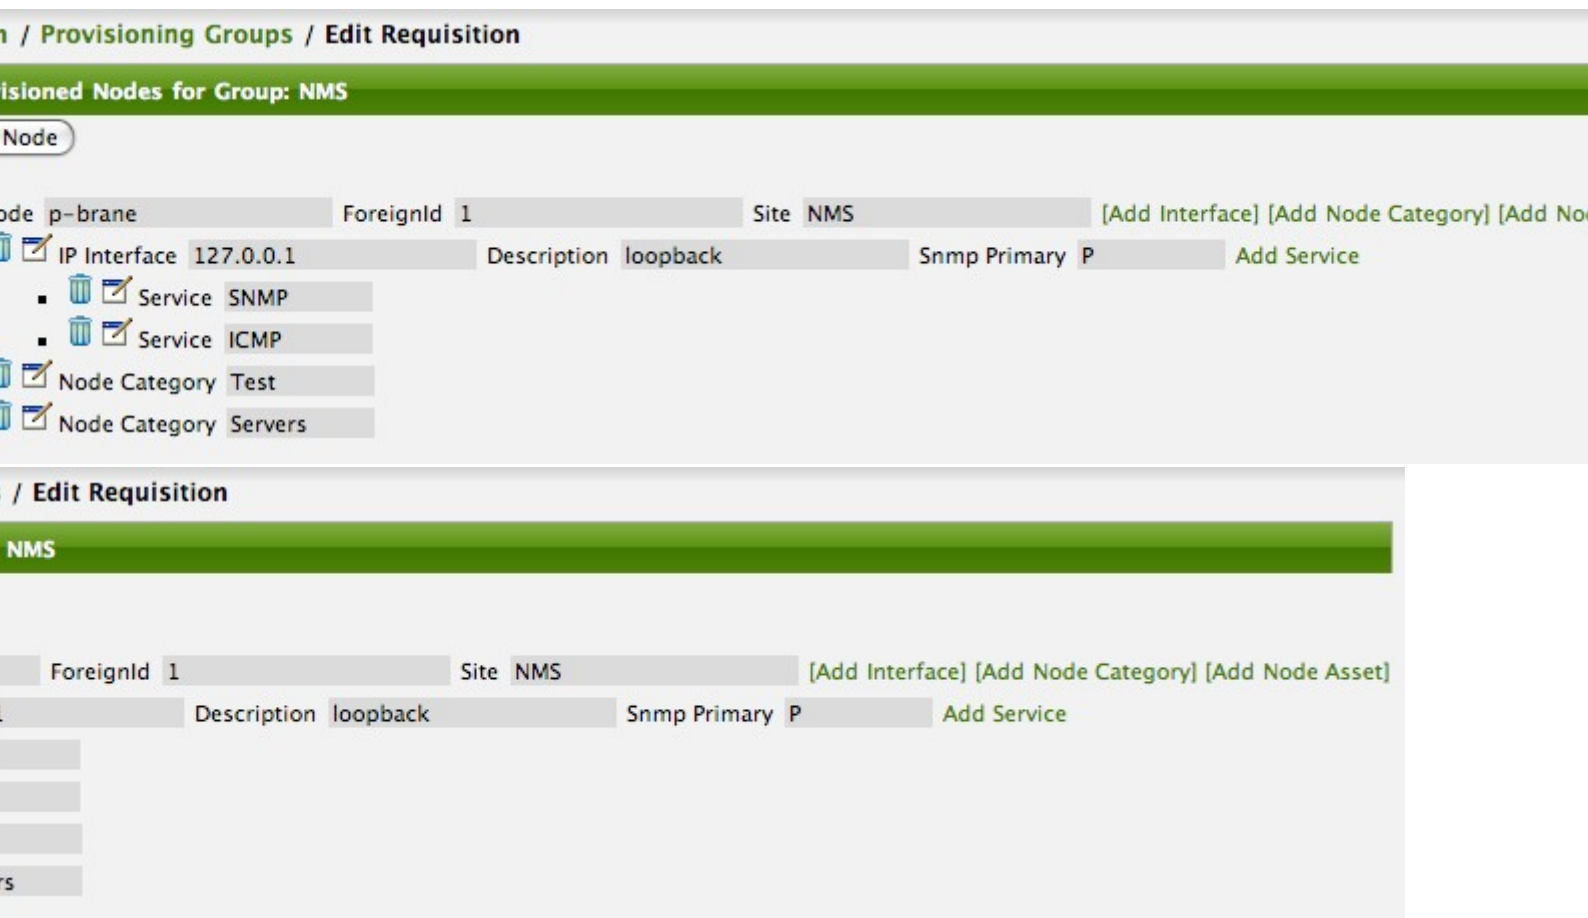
n / Provisioning Groups / Edit Requisition

isioned Nodes for Group: NMS

Node

ode p-brane ForeignId 1 Site NMS [Add Interface] [Add Node Category] [Add No

IP Interface 127.0.0.1 Description loopback Snmp Primary P Add Service

- Service SNMP
- Service ICMP

Node Category Test

Node Category Servers

/ Edit Requisition

NMS

ForeignId 1 Site NMS [Add Interface] [Add Node Category] [Add Node Asset]

1 Description loopback Snmp Primary P Add Service

rs